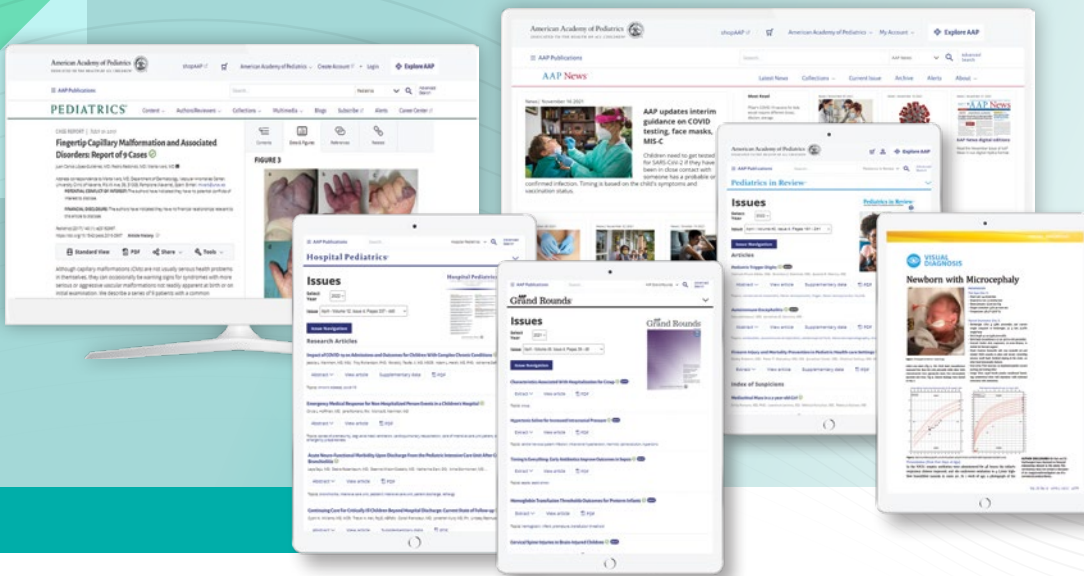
American Academy of Pediatrics
shopAAP
American Academy of Pediatrics
Create Account
Login
Explore AAP
AAP Publications
PEDIATRICS
Content
Authors/Reviewers
Collections
Multimedia
Blogs
Subscribe
Alerts
Career Center
CASE REPORT
Fingertip Capillary Malformation and Associated Disorders: Report of 9 Cases
FIGURE 3
Standard View
PDF
Share
Tools

American Academy of Pediatrics
shopAAP
American Academy of Pediatrics
My Account
Explore AAP
AAP Publications
AAP News
Latest News
Collections
Current Issue
Archive
Alerts
About
News | November 16, 2021
AAP updates interim guidance on COVID testing, face masks, MIS-C
Children need to get tested for SARS-CoV-2 if they have been in close contact with someone has a probable or confirmed infection. Timing is based on the child's symptoms and vaccination status.
Most Read
AAP News

AAP Publications
Pediatrics in Review
Issues
Articles
Index of Suspicion
Explore AAP

AAP Publications
Hospital Pediatrics
Issues
Issue Navigation
Research Articles
Hospital Pediatrics

AAP Publications
Grand Rounds
Issues
Issue Navigation
Grand Rounds

VISUAL DIAGNOSIS
Newborn with Microcephaly